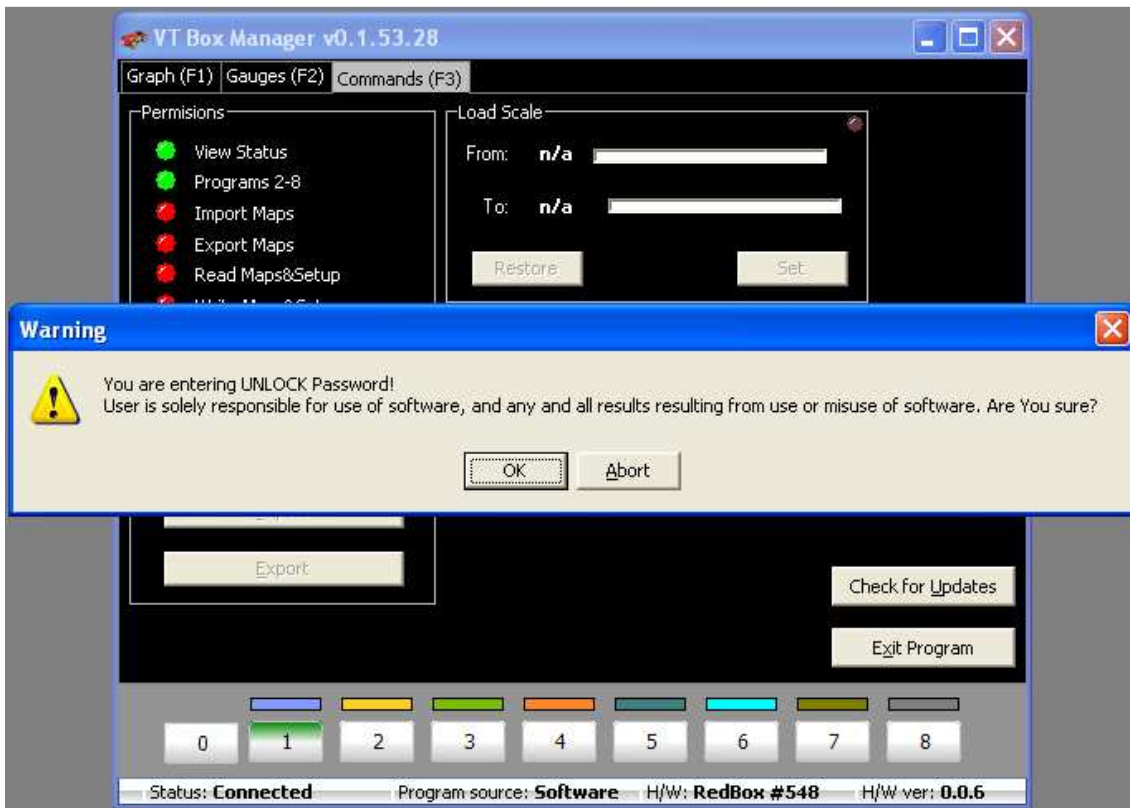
VT Box Manager v0.1.53.28

Graph (F1) Gauges (F2) Commands (F3)

Permisions
View Status
Programs 2-8
Import Maps
Export Maps
Read Maps&Setup

Load Scale
From: n/a
To: n/a
Restore
Set

Warning

You are entering UNLOCK Password!
User is solely responsible for use of software, and any and all results resulting from use or misuse of software. Are You sure?

OK Abort

Export

Check for Updates

Exit Program

0 1 2 3 4 5 6 7 8

Status: Connected Program source: Software H/W: RedBox #548 H/W ver: 0.0.6